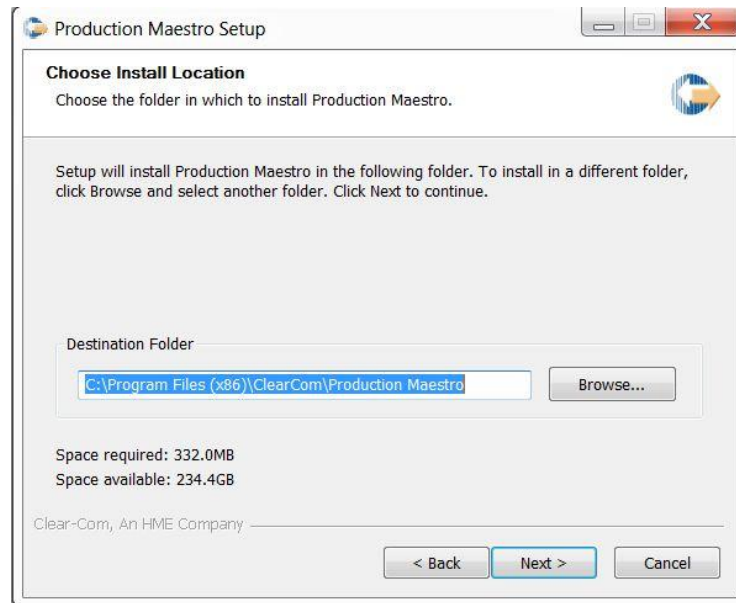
Production Maestro Setup

Choose Install Location

Choose the folder in which to install Production Maestro.

Setup will install Production Maestro in the following folder. To install in a different folder, click Browse and select another folder. Click Next to continue.

Destination Folder

C:\Program Files (x86)\ClearCom\Production Maestro

Browse...

Space required: 332.0MB
Space available: 234.4GB

Clear-Com, An HME Company

< Back
Next >
Cancel